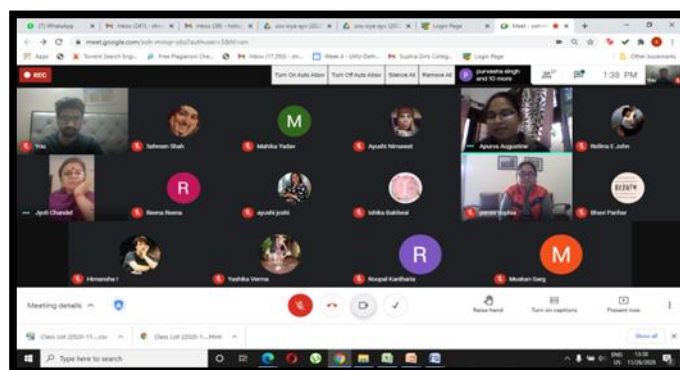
(1) WhatsApp | Inbox (241) - ukhu | Inbox (38) - hode | zoo siya apo (202 | zoo siya apo (202 | Login Page | Meet - soh-m

meet.google.com/soh-mmgr-ubz?authuser=3&hl=en

Apps | Torrent Search Engi... | Free Plagiarism Che... | Inbox (17,293) - sni... | Week 4 - UHU Delh... | Sophia Girls College... | Login Page | Other bookmarks

REC

Turn On Auto Allow | Turn Off Auto Allow | Silence All | Remove All | purvasha singh and 10 more | 1:38 PM

You | Sehnan Shah | Mahika Yadav | Ayushi Nirswal | Apurva Augustine | Rellina E John

Jyoti Chandel | Reena Reena | ayushi joshi | Ishika Bakliwal | preeti Sophia | Bhavi Parihar

Himanshu | Yashika Verma | Roopal Kantharia | Muskan Garg

Meeting details

Raise hand | Turn on captions | Present now

Class List (2020-11....csv | Class List (2020-1....html | Show all

Type here to search

13:38 11/26/2020